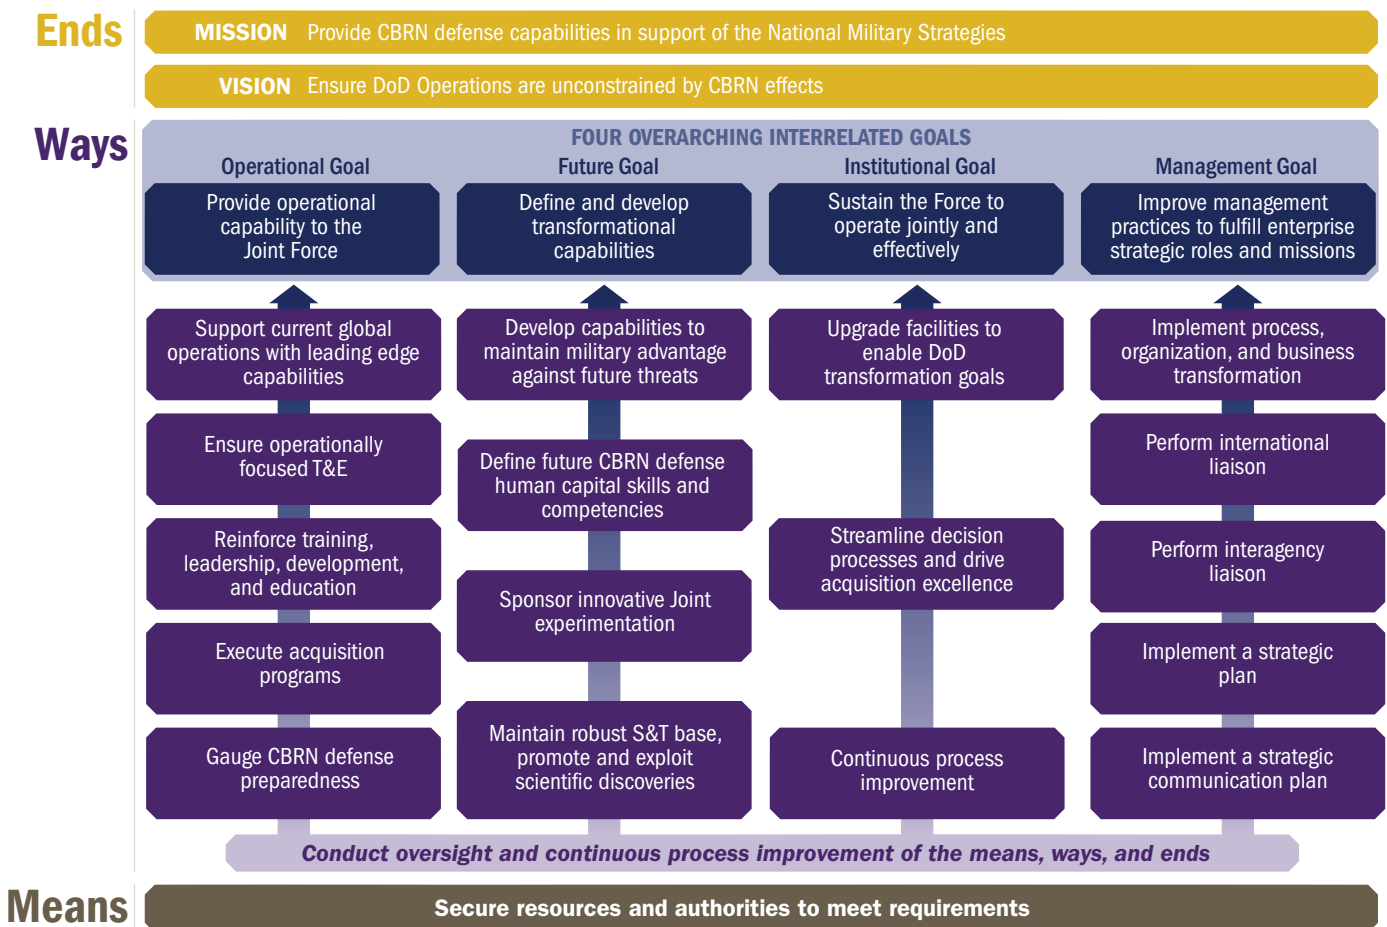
Ends

MISSION Provide CBRN defense capabilities in support of the National Military Strategies

VISION Ensure DoD Operations are unconstrained by CBRN effects

Ways

FOUR OVERARCHING INTERRELATED GOALS

Operational Goal

Provide operational capability to the Joint Force

Support current global operations with leading edge capabilities

Ensure operationally focused T&E

Reinforce training, leadership, development, and education

Execute acquisition programs

Gauge CBRN defense preparedness

Future Goal

Define and develop transformational capabilities

Develop capabilities to maintain military advantage against future threats

Define future CBRN defense human capital skills and competencies

Sponsor innovative Joint experimentation

Maintain robust S&T base, promote and exploit scientific discoveries

Institutional Goal

Sustain the Force to operate jointly and effectively

Upgrade facilities to enable DoD transformation goals

Streamline decision processes and drive acquisition excellence

Continuous process improvement

Management Goal

Improve management practices to fulfill enterprise strategic roles and missions

Implement process, organization, and business transformation

Perform international liaison

Perform interagency liaison

Implement a strategic plan

Implement a strategic communication plan

Conduct oversight and continuous process improvement of the means, ways, and ends

Means

Secure resources and authorities to meet requirements